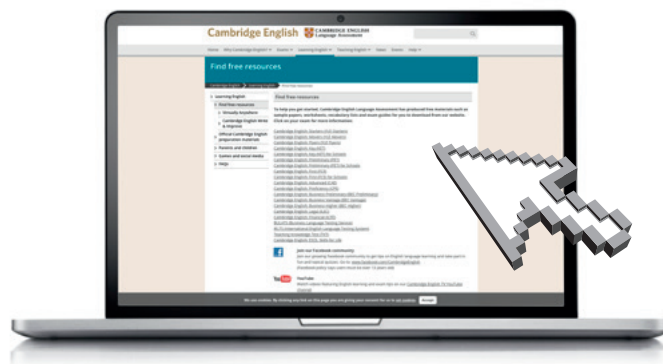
Cambridge English CAMBRIDGE ENGLISH Language Assessment

Home Why Cambridge English? Exams Learning English Teaching English News Events Help

Find free resources

Learning English
Find free resources
Virtually Anywhere
Cambridge English Write & Improve
Official Cambridge English preparation materials
Parents and children
Games and social media
Help

Find free resources

To help you get started, Cambridge English Language Assessment has produced free materials such as sample papers, worksheets, vocabulary lists and exam guides for you to download from our website. Click on your exam for more information:

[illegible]

Join our Facebook community

YouTube

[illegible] Accept